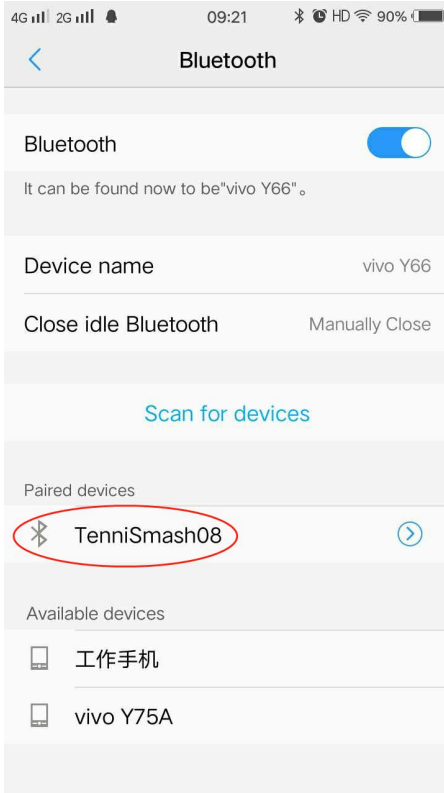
4G 2G 09:21 HD 90%

Bluetooth

Bluetooth

It can be found now to be"vivo Y66"。

Device name vivo Y66

Close idle Bluetooth Manually Close

Scan for devices

Paired devices

TenniSmash08

Available devices

工作手机

vivo Y75A